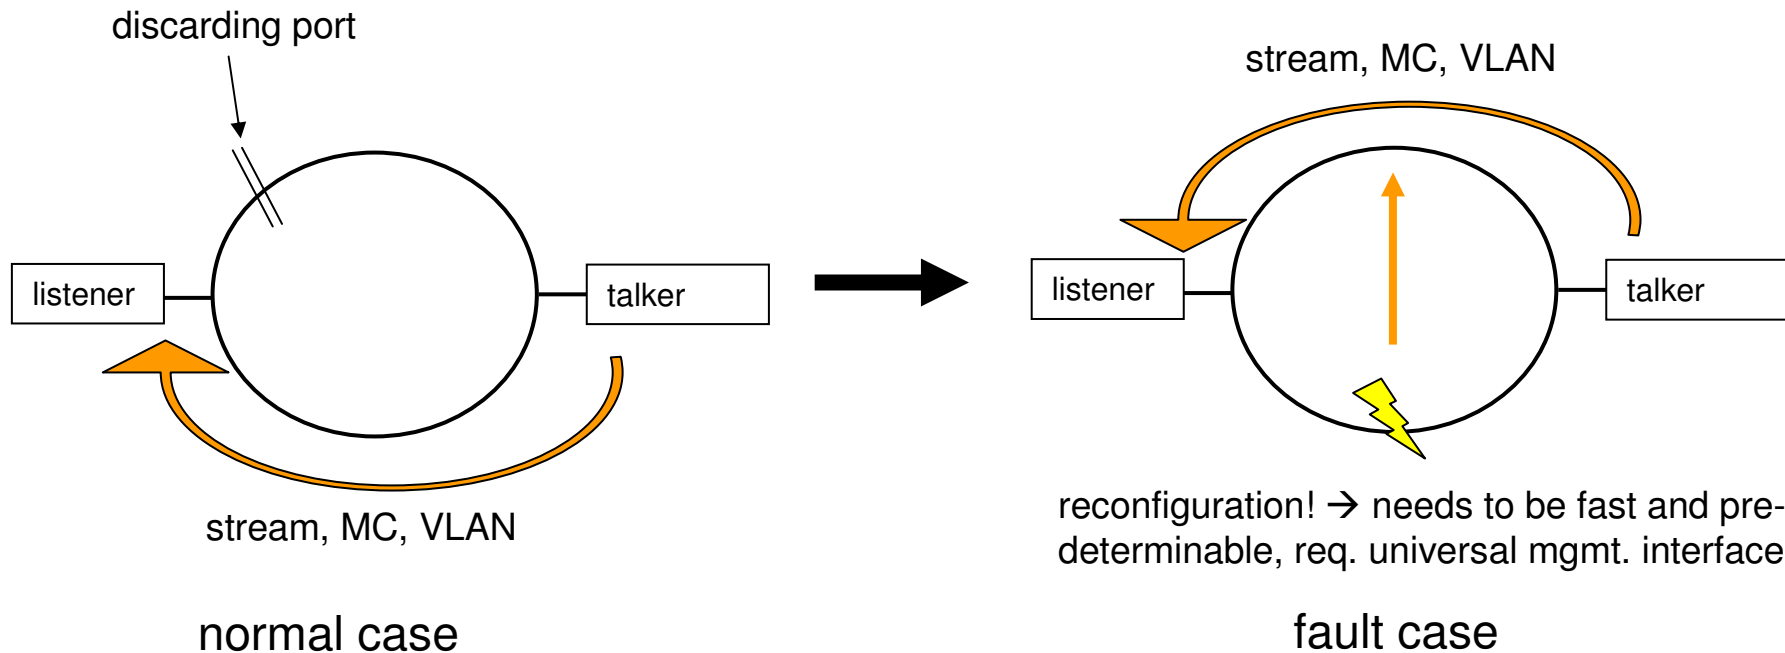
discarding port

listener

talker

stream, MC, VLAN

normal case

stream, MC, VLAN

listener

talker

reconfiguration! → needs to be fast and predeterminable, req. universal mgmt. interface

fault case